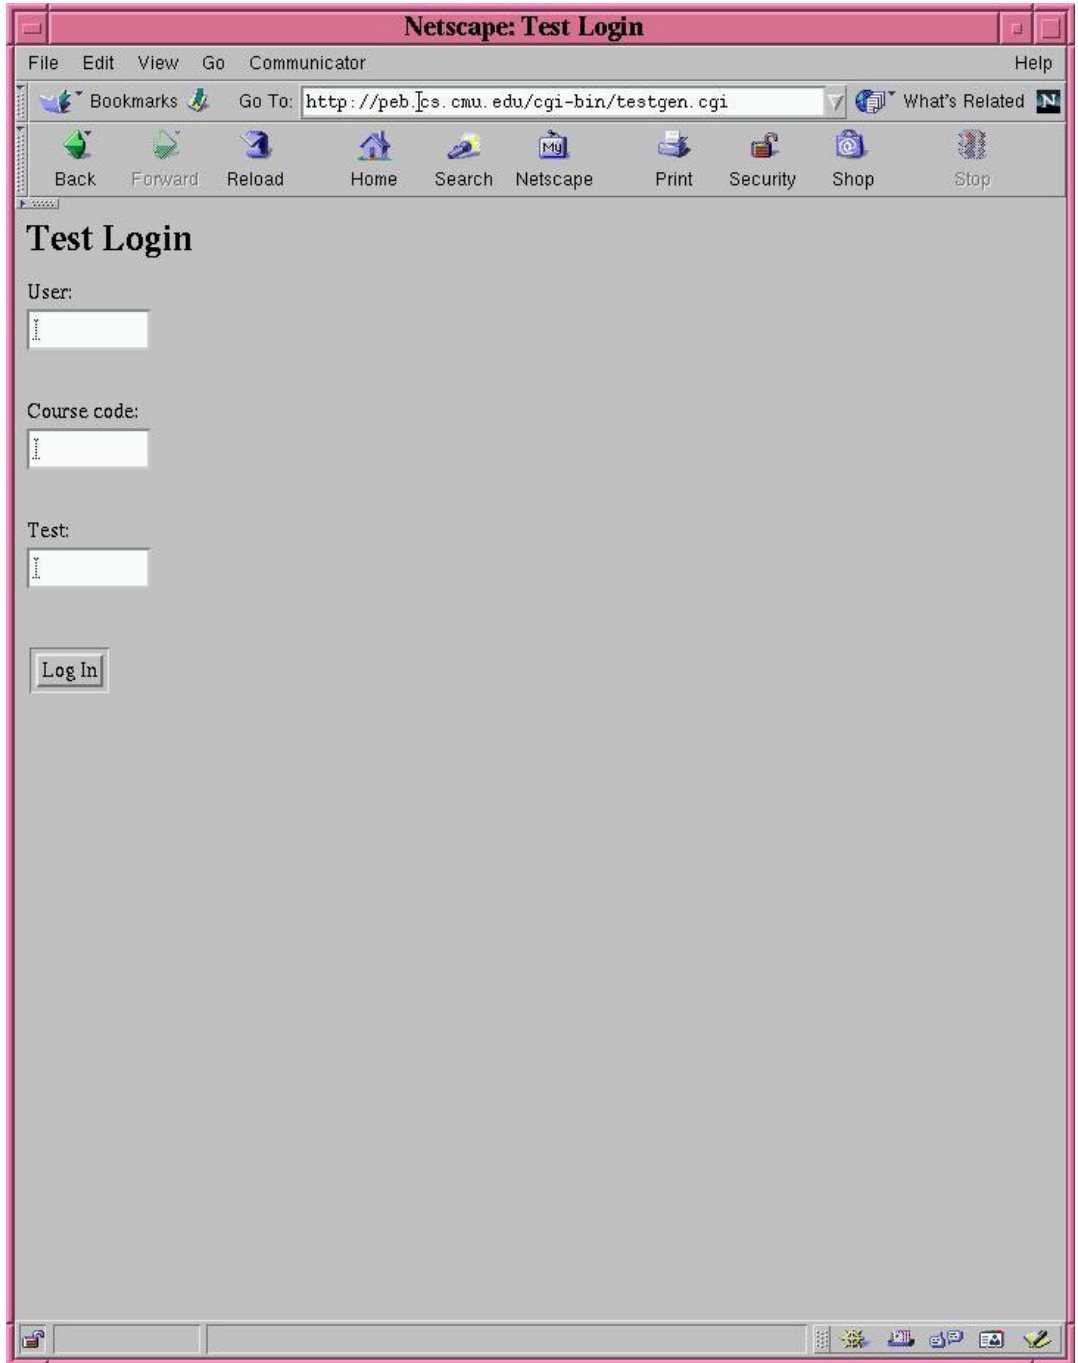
Netscape: Test Login

File Edit View Go Communicator Help

Bookmarks Go To: http://peb.cs.cmu.edu/cgi-bin/testgen.cgi What's Related

Back Forward Reload Home Search Netscape Print Security Shop Stop

Test Login

User:

Course code:

Test:

Log In